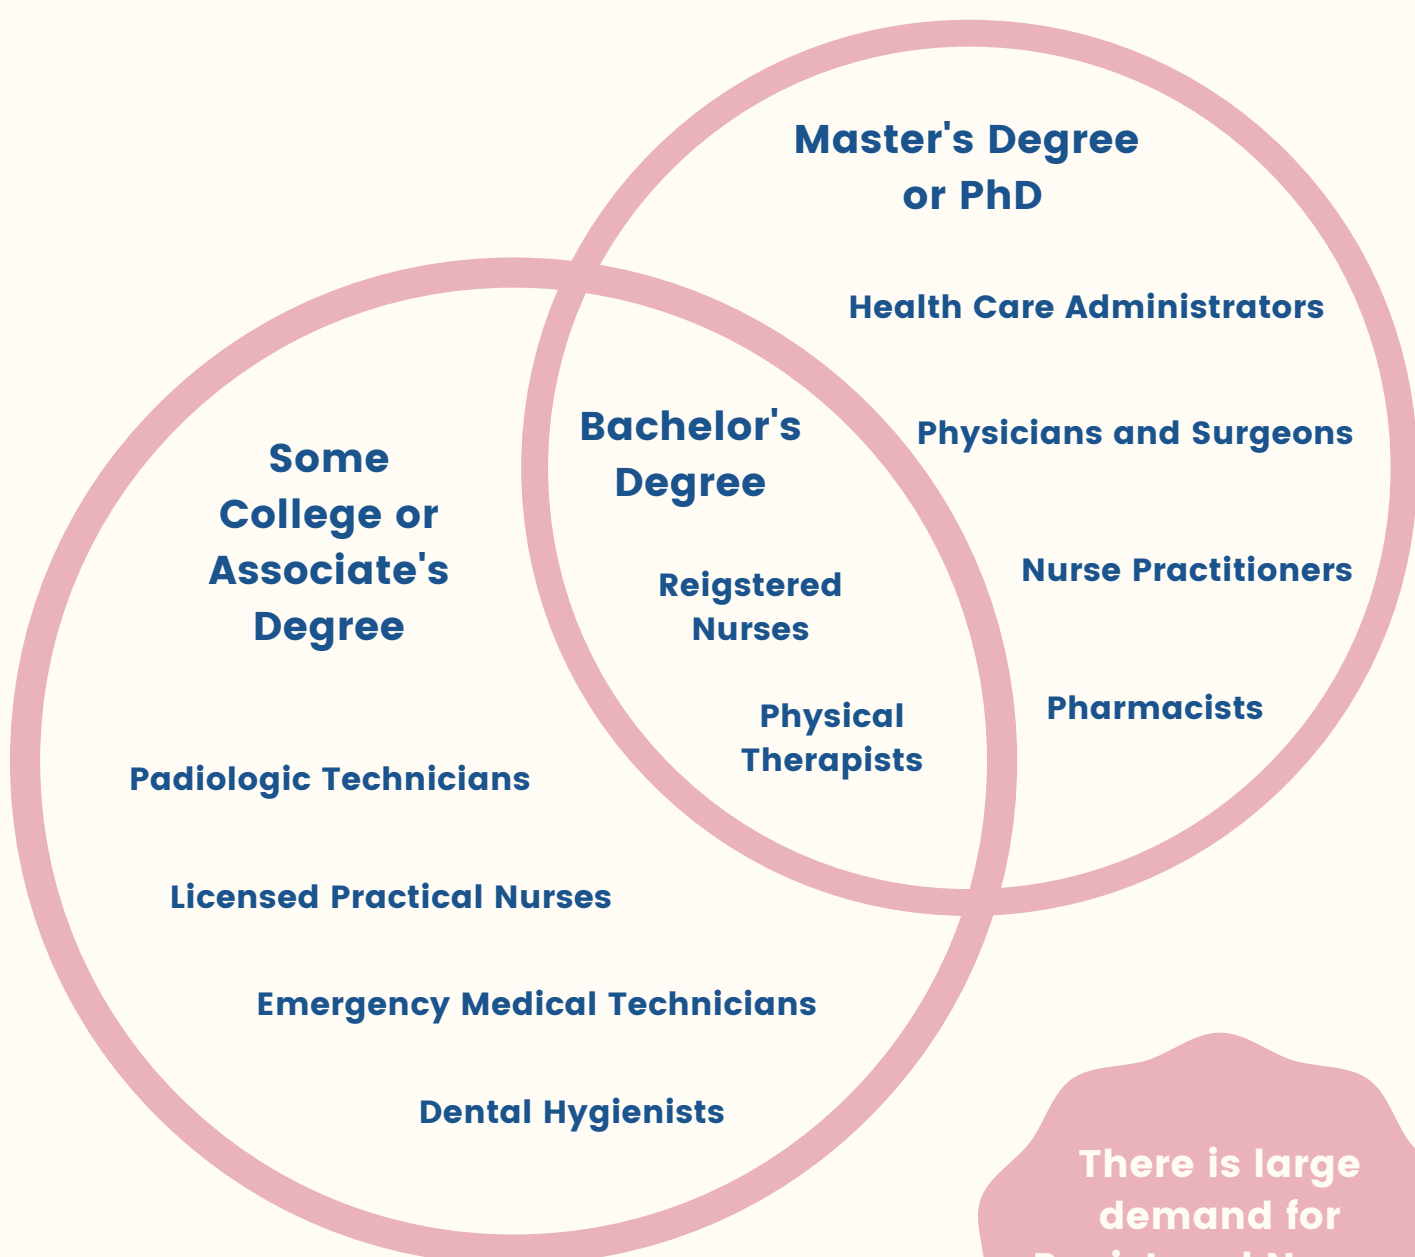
Master's Degree or PhD

Health Care Administrators

Physicians and Surgeons

Nurse Practitioners

Pharmacists

Bachelor's Degree

Reigstered Nurses

Physical Therapists

Some College or Associate's Degree

Padiologic Technicians

Licensed Practical Nurses

Emergency Medical Technicians

Dental Hygienists

There is large demand for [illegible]